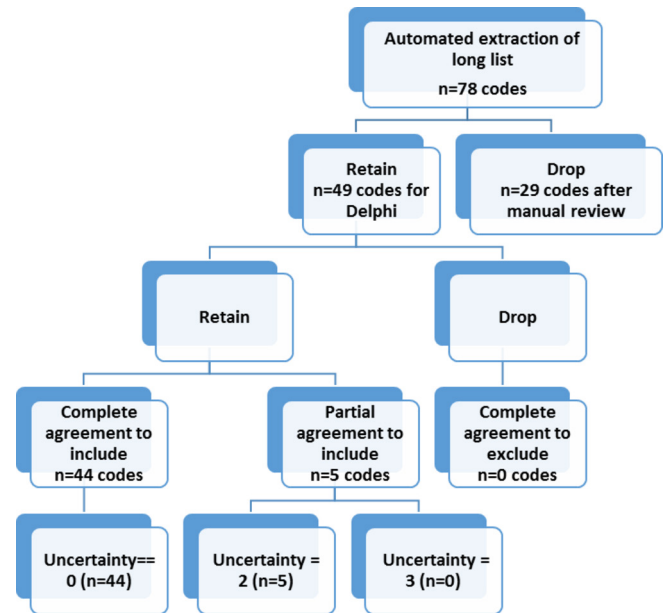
Automated extraction of long list
n=78 codes

Retain
n=49 codes for Delphi

Drop
n=29 codes after manual review

Retain

Drop

Complete agreement to include
n=44 codes

Partial agreement to include
n=5 codes

Complete agreement to exclude
n=0 codes

Uncertainty==
0 (n=44)

Uncertainty =
2 (n=5)

Uncertainty =
3 (n=0)